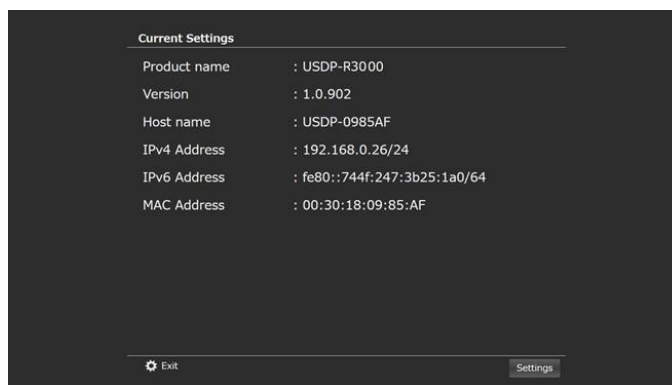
Current Settings

| | |
|---|---|
| Product name | : USDP-R3000 |
| Version | : 1.0.902 |
| Host name | : USDP-0985AF |
| IPv4 Address | : 192.168.0.26/24 |
| IPv6 Address | : fe80::744f:247:3b25:1a0/64 |
| MAC Address | : 00:30:18:09:85:AF |

Exit

Settings